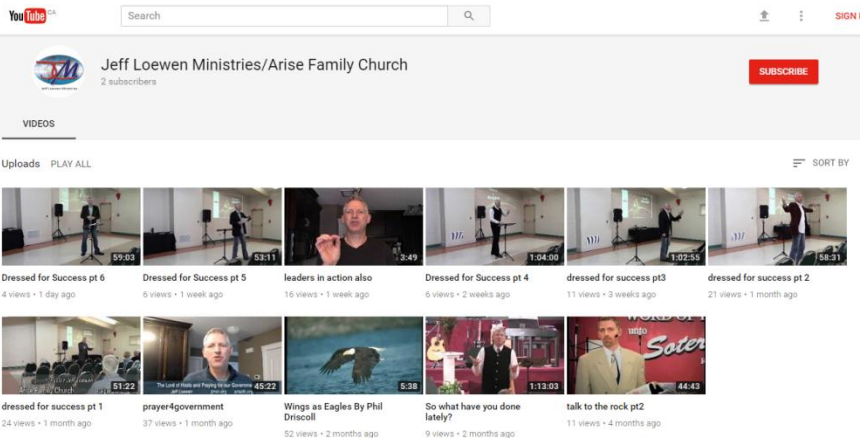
YouTube CA

Search

SIGN I

Jeff Loewen Ministries/Arise Family Church
2 subscribers

SUBSCRIBE

VIDEOS

Uploads PLAY ALL

SORT BY

59:03
Dressed for Success pt 6
4 views • 1 day ago

53:11
Dressed for Success pt 5
6 views • 1 week ago

3:49
leaders in action also
16 views • 1 week ago

1:04:00
Dressed for Success pt 4
6 views • 2 weeks ago

1:02:55
dressed for success pt3
11 views • 3 weeks ago

58:31
dressed for success pt 2
21 views • 1 month ago

51:22
dressed for success pt 1
24 views • 1 month ago

45:22
prayer4government
37 views • 1 month ago

5:38
Wings as Eagles By Phil Driscoll
52 views • 2 months ago

1:13:03
So what have you done lately?
9 views • 2 months ago

44:43
talk to the rock pt2
11 views • 4 months ago